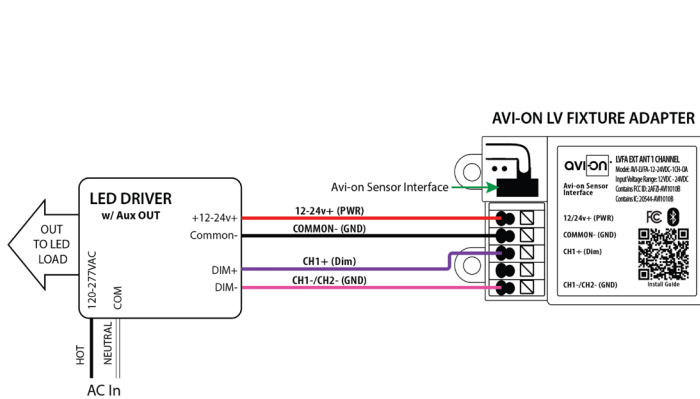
AVI-ON LV FIXTURE ADAPTER

LED DRIVER
w/ Aux OUT

OUT TO LED LOAD

120-277VAC
COM

+12-24v+
Common-
DIM+
DIM-

HOT
NEUTRAL
AC In

Avi-on Sensor Interface

12-24v+ (PWR)
COMMON- (GND)
CH1+ (Dim)
CH1-/CH2- (GND)

avi-on
Avi-on Sensor Interface
LVFA EXT ANT 1 CHANNEL
Model: AVI-LVFA-12-24VDC-1CH-EA
Input Voltage Range: 12VDC - 24VDC
Contains FCC ID: 2AFZI-AVI1010B
Contains IC: 20544-AVI1010B

12-24v+ (PWR)
COMMON- (GND)
CH1+ (Dim)
CH1-/CH2- (GND)
FC
Install Guide